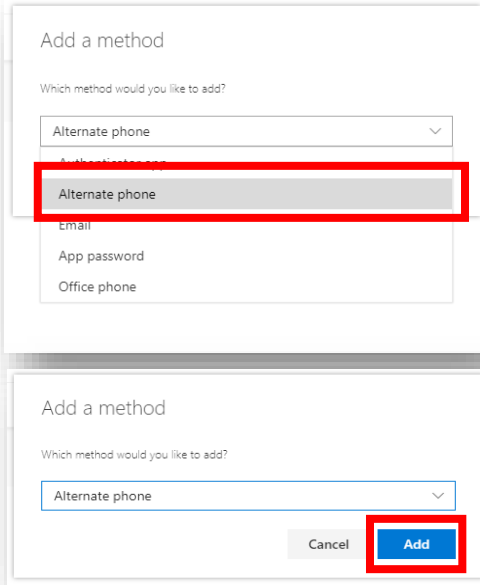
Add a method

Which method would you like to add?

Alternate phone

Authenticator app

Alternate phone

Email

App password

Office phone

Add a method

Which method would you like to add?

Alternate phone

Cancel

Add